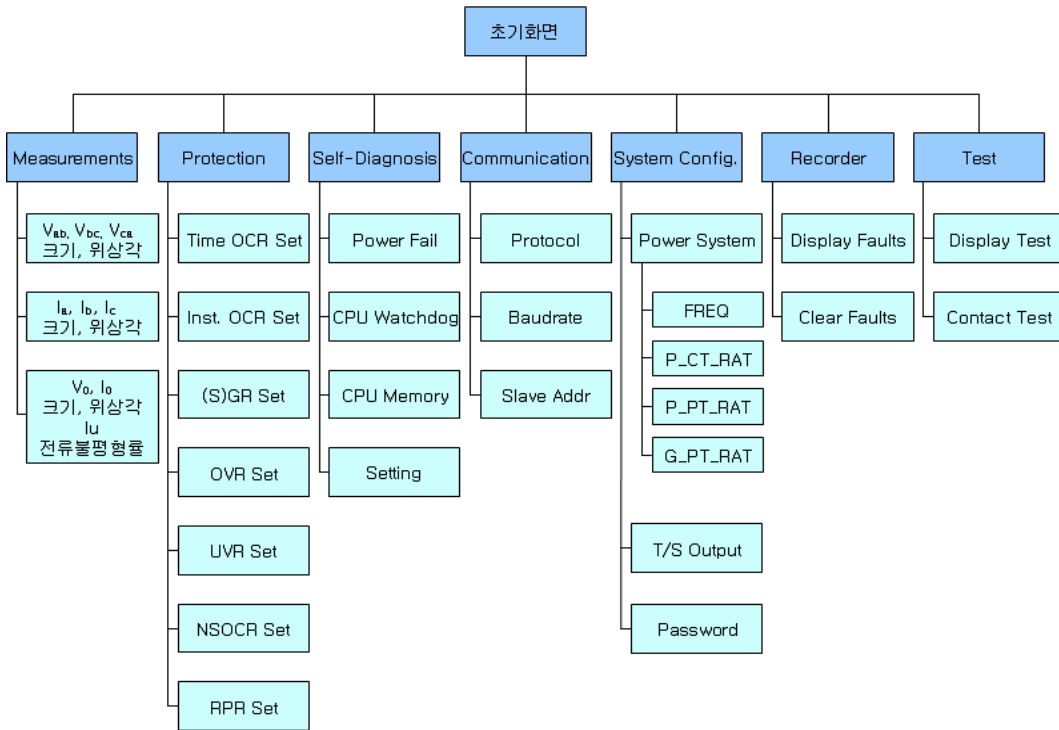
초기화면

Measurements
$V_{ab}$, $V_{bc}$, $V_{ca}$ 크기, 위상각
$I_a$, $I_b$, $I_c$ 크기, 위상각
$V_0$, $I_0$ 크기, 위상각 Iu 전류불평형률

Protection
Time OCR Set
Inst. OCR Set
(S)GR Set
OVR Set
UVR Set
NSOCR Set
RPR Set

Self-Diagnosis
Power Fail
CPU Watchdog
CPU Memory
Setting

Communication
Protocol
Baudrate
Slave Addr

System Config.
Power System
FREQ
P_CT_RAT
P_PT_RAT
G_PT_RAT
T/S Output
Password

Recorder
Display Faults
Clear Faults

Test
Display Test
Contact Test